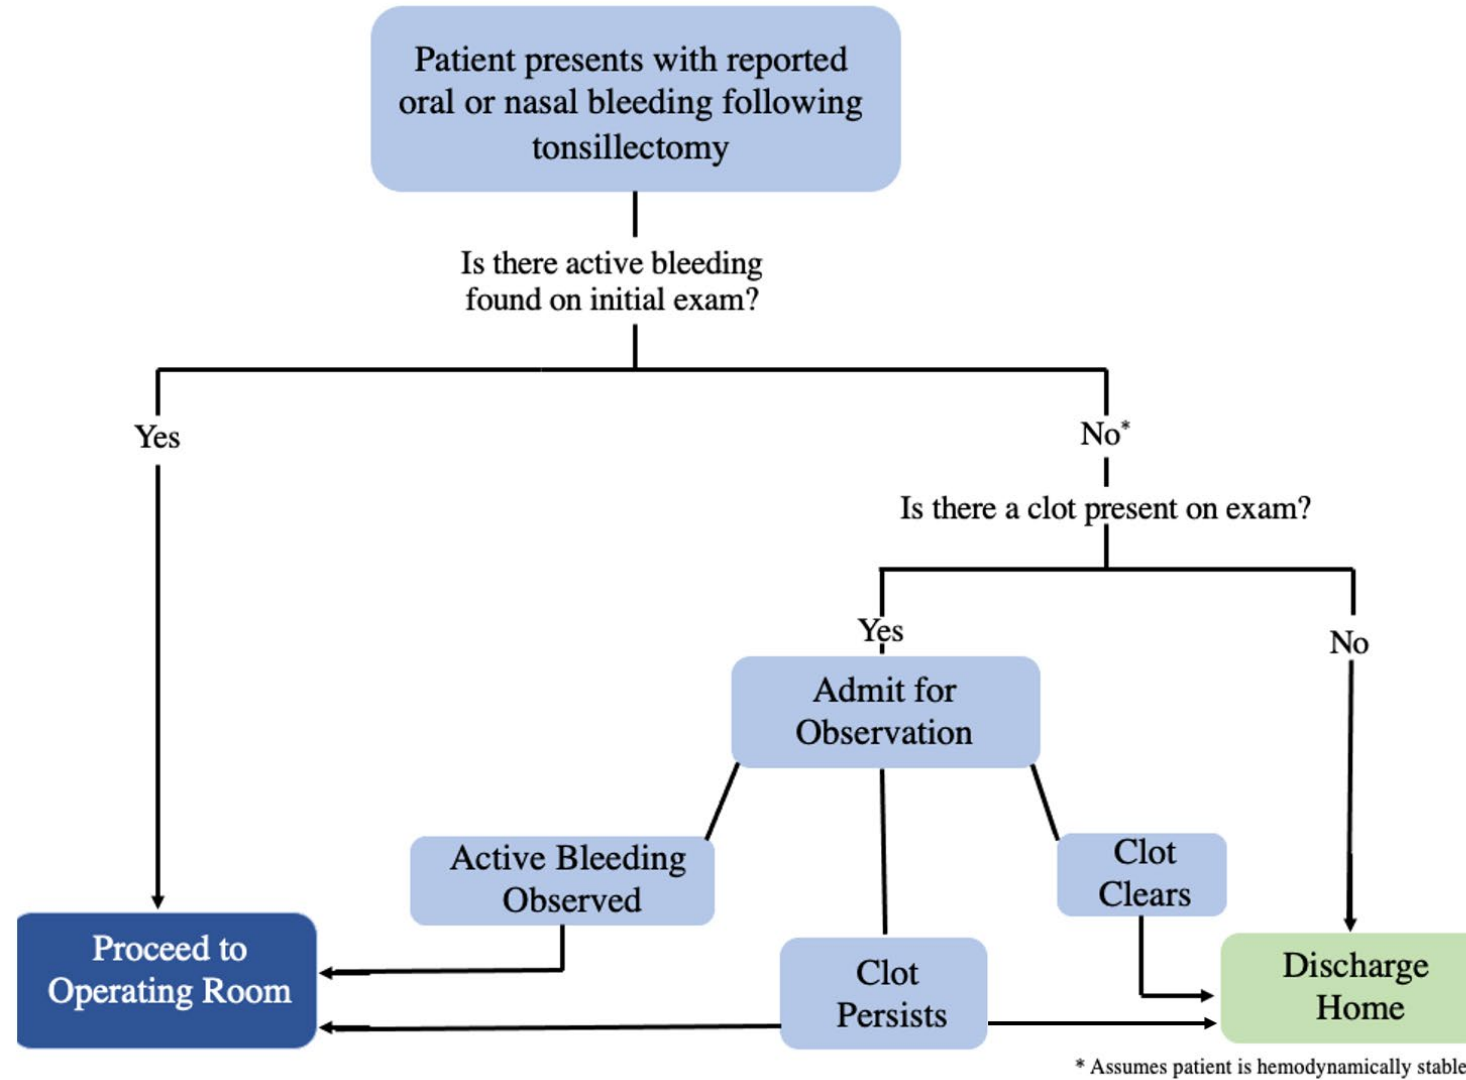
Patient presents with reported oral or nasal bleeding following tonsillectomy

Is there active bleeding found on initial exam?

Yes

No*

Is there a clot present on exam?

Yes

No

Admit for Observation

Active Bleeding Observed

Clot Persists

Clot Clears

Proceed to Operating Room

Discharge Home

* Assumes patient is hemodynamically stable